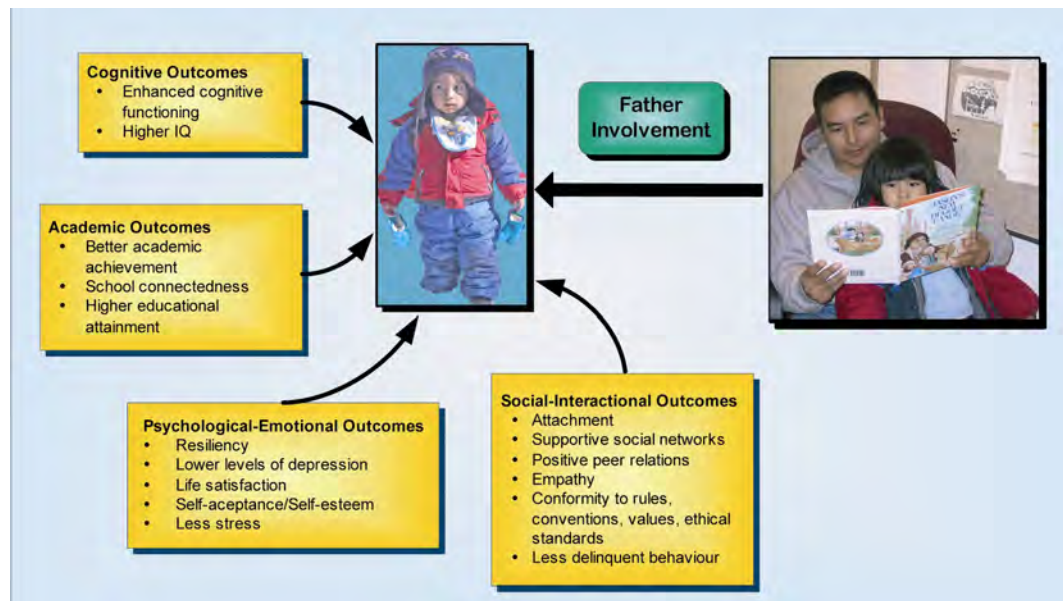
Cognitive Outcomes
- Enhanced cognitive functioning
- Higher IQ

Father Involvement

Academic Outcomes
- Better academic achievement
- School connectedness
- Higher educational attainment

Psychological-Emotional Outcomes
- Resiliency
- Lower levels of depression
- Life satisfaction
- Self-aceptance/Self-esteem
- Less stress

Social-Interactional Outcomes
- Attachment
- Supportive social networks
- Positive peer relations
- Empathy
- Conformity to rules, conventions, values, ethical standards
- Less delinquent behaviour